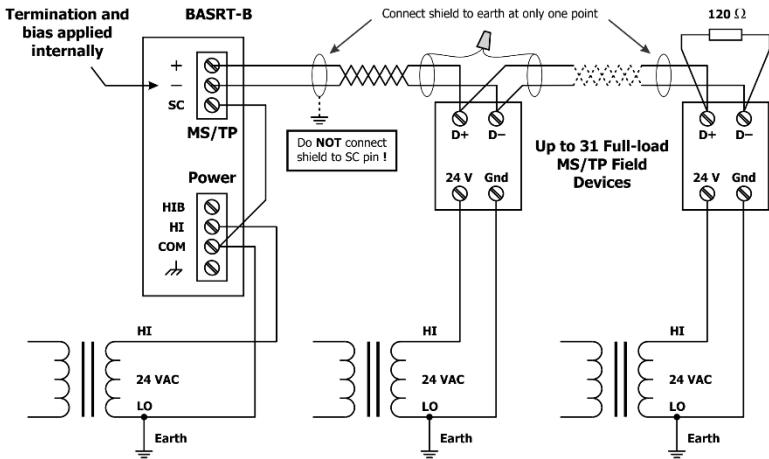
Termination and bias applied internally

BASRT-B

+
–
SC

MS/TP

Power

HIB
HI
COM

Connect shield to earth at only one point

Do **NOT** connect shield to SC pin **!**

D+
D–

24 V
Gnd

Up to 31 Full-load MS/TP Field Devices

120 Ω

D+
D–

24 V
Gnd

HI
24 VAC
LO
Earth

HI
24 VAC
LO
Earth

HI
24 VAC
LO
Earth